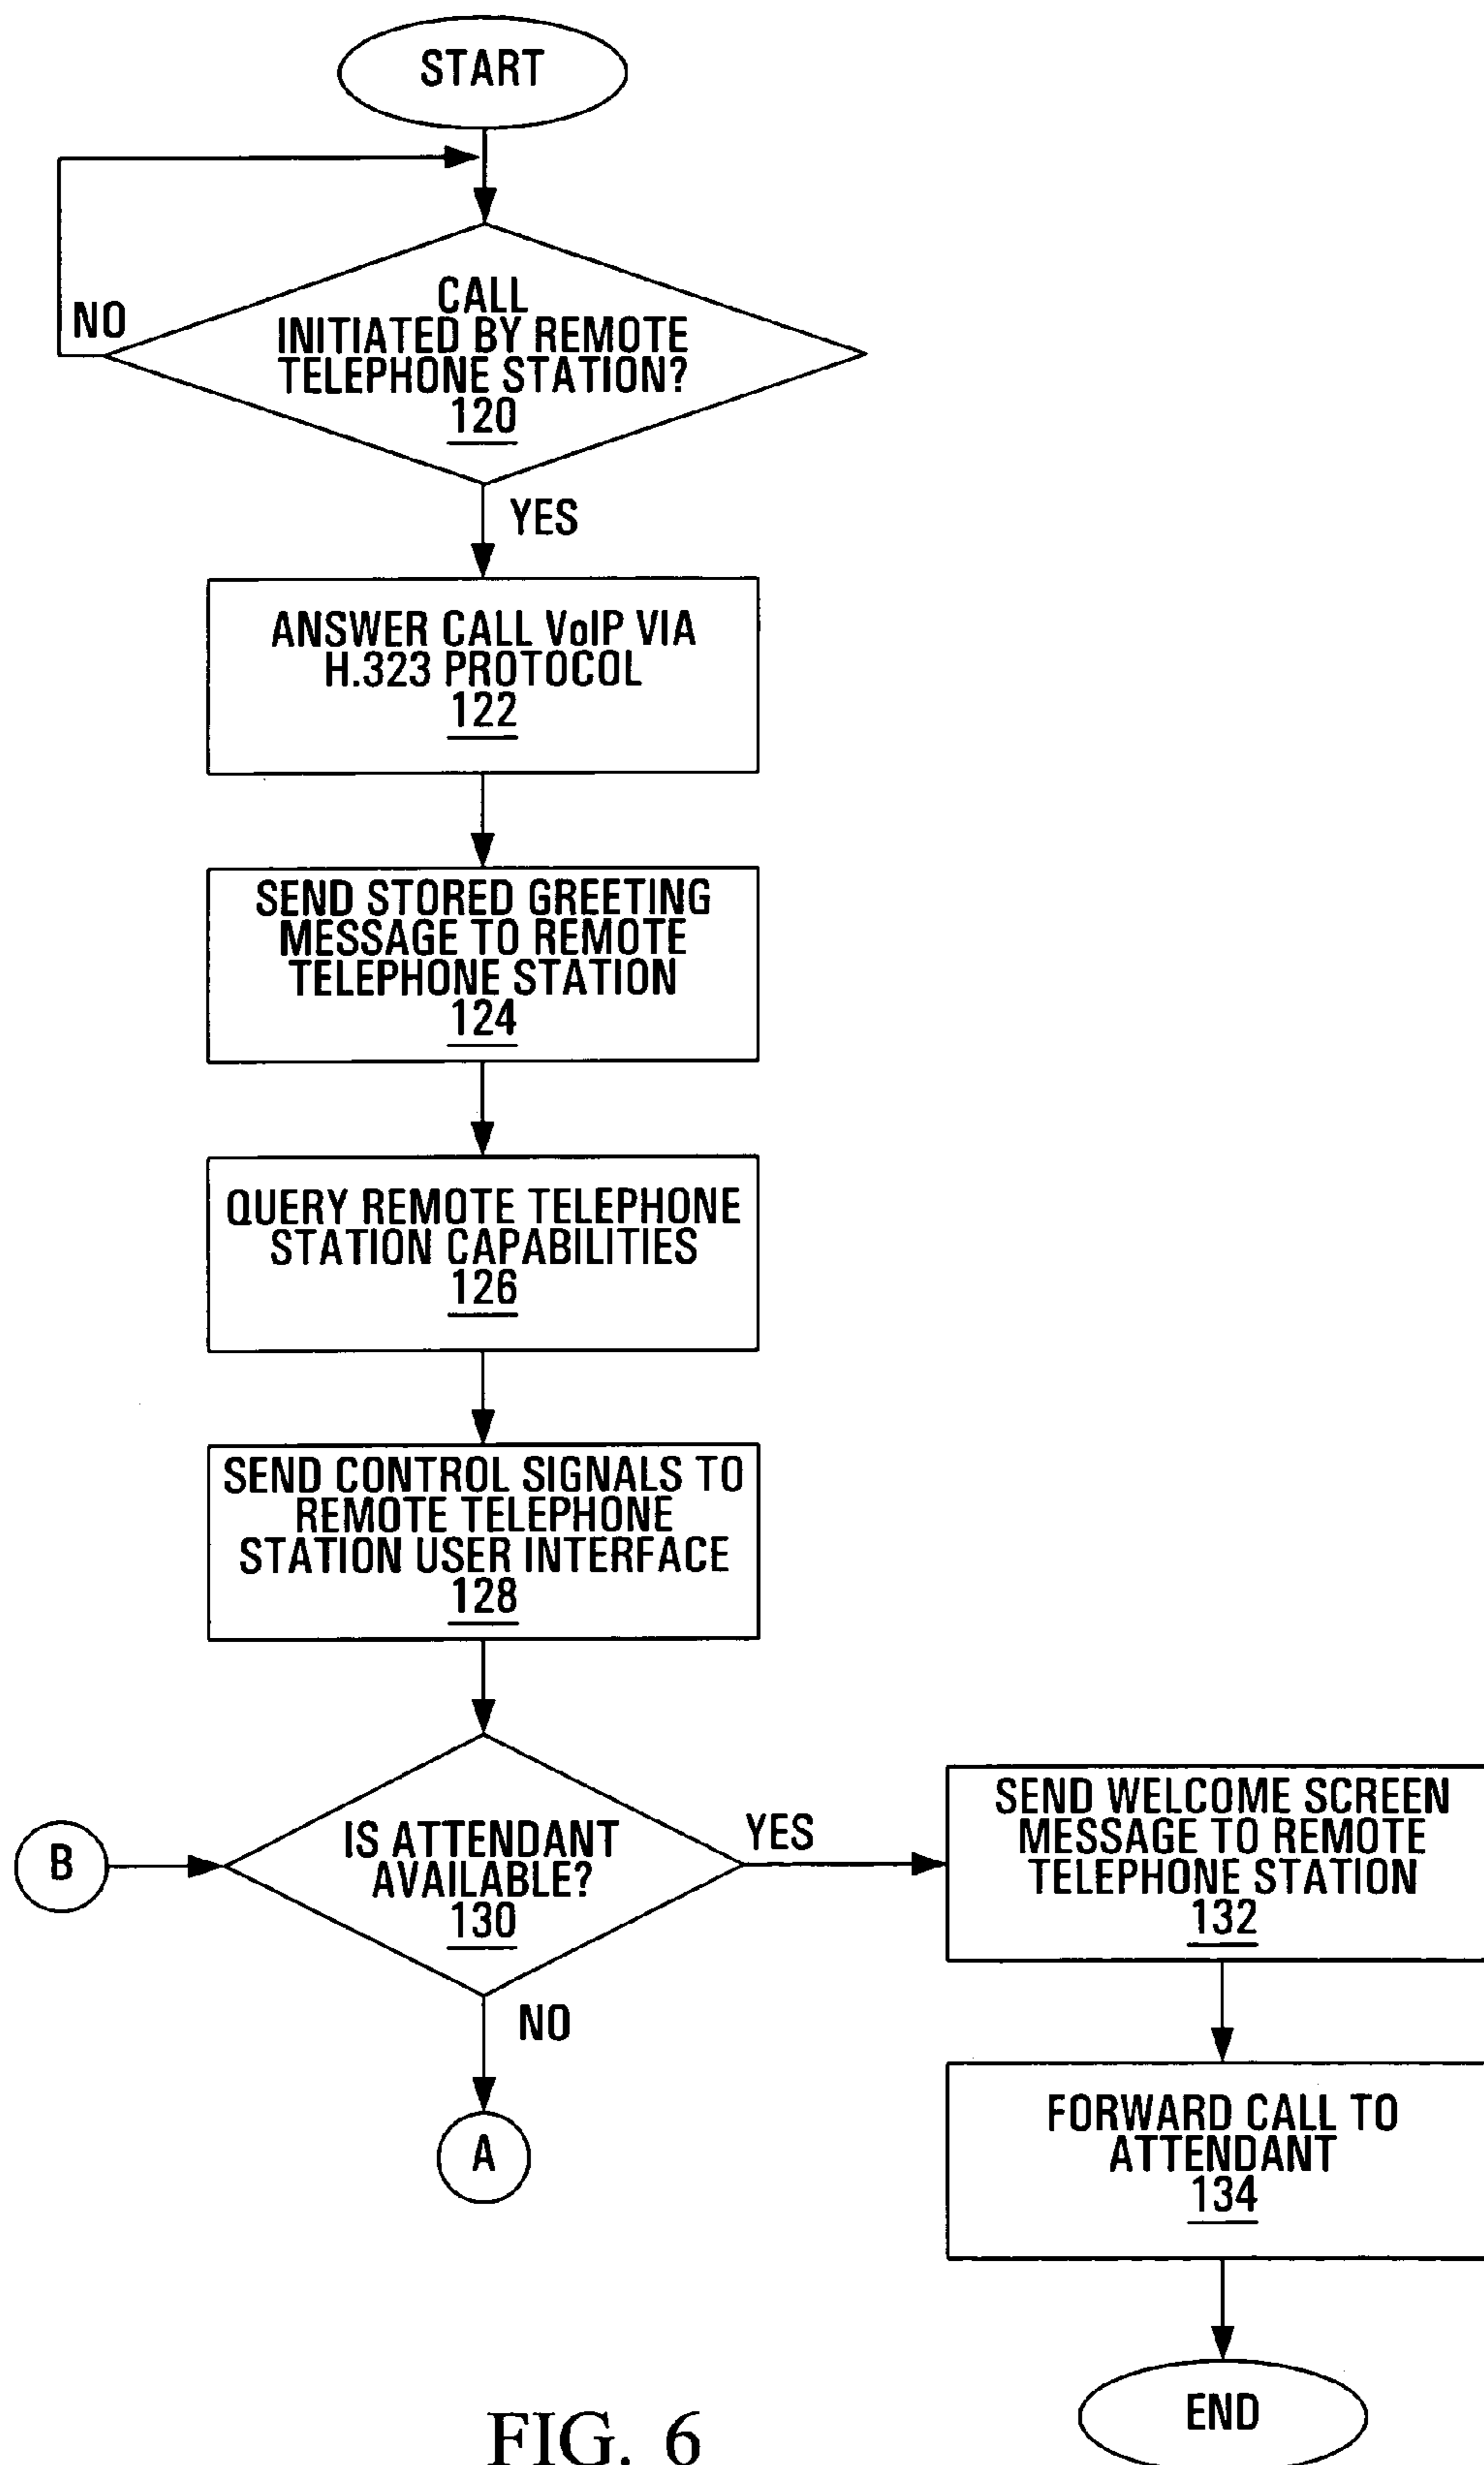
START

NO

CALL INITIATED BY REMOTE TELEPHONE STATION?
120

YES

ANSWER CALL VoIP VIA H.323 PROTOCOL
122

SEND STORED GREETING MESSAGE TO REMOTE TELEPHONE STATION
124

QUERY REMOTE TELEPHONE STATION CAPABILITIES
126

SEND CONTROL SIGNALS TO REMOTE TELEPHONE STATION USER INTERFACE
128

B

IS ATTENDANT AVAILABLE?
130

YES

SEND WELCOME SCREEN MESSAGE TO REMOTE TELEPHONE STATION
132

NO

A

FORWARD CALL TO ATTENDANT
134

END

FIG. 6